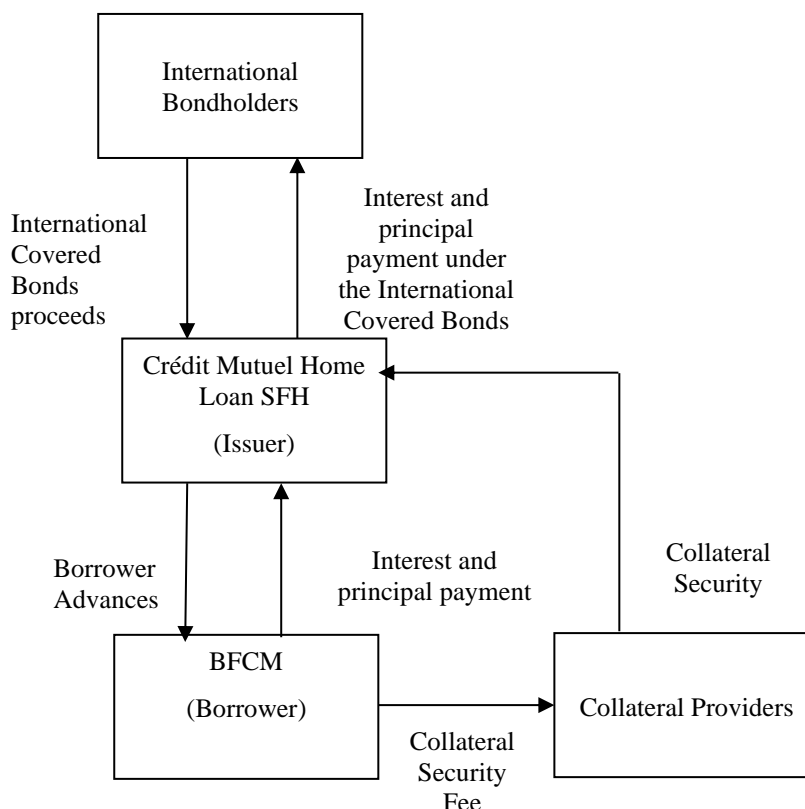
International Bondholders

International Covered Bonds proceeds

Interest and principal payment under the International Covered Bonds

Crédit Mutuel Home Loan SFH

(Issuer)

Borrower Advances

Interest and principal payment

Collateral Security

BFCM

(Borrower)

Collateral Security Fee

Collateral Providers